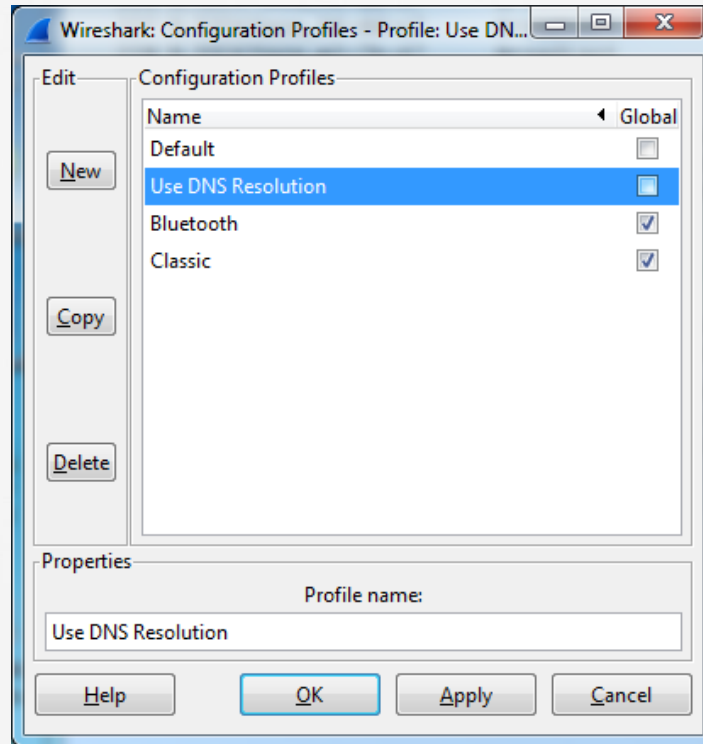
Wireshark: Configuration Profiles - Profile: Use DN...

Edit

New

Copy

Delete

Configuration Profiles

| Name | Global |
|---|---|
| Default | ☐ |
| Use DNS Resolution | ☐ |
| Bluetooth | ☑ |
| Classic | ☑ |

Properties

Profile name:

Use DNS Resolution

Help

OK

Apply

Cancel